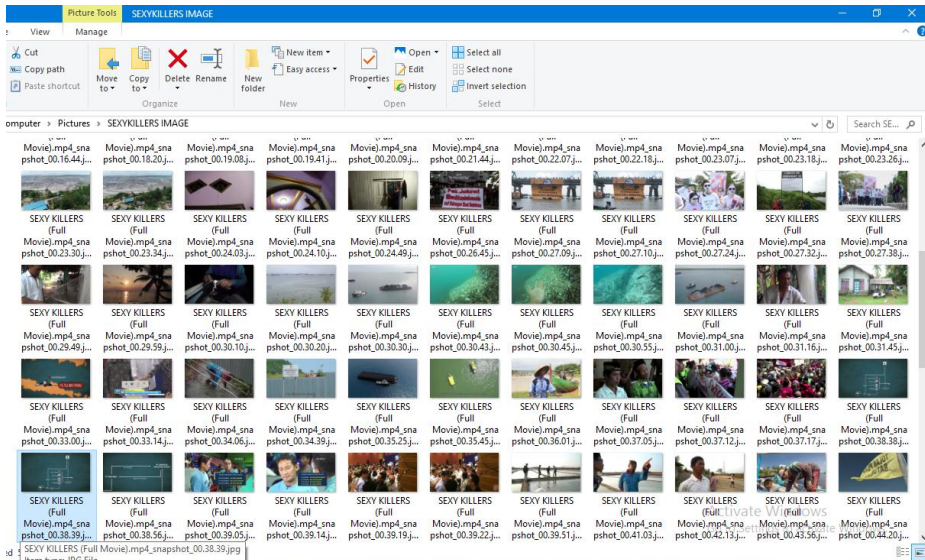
Picture Tools SEXYKILLERS IMAGE

View Manage

Cut
Copy path
Paste shortcut
Move to
Copy to
Delete
Rename
New folder
New item
Easy access
Properties
Open
Edit
History
Select all
Select none
Invert selection
Organize
New
Open
Select

omputer › Pictures › SEXYKILLERS IMAGE

Search SE...

Movie).mp4_snapshot_00.16.44.j...
Movie).mp4_snapshot_00.18.20.j...
Movie).mp4_snapshot_00.19.08.j...
Movie).mp4_snapshot_00.19.41.j...
Movie).mp4_snapshot_00.20.09.j...
Movie).mp4_snapshot_00.21.44.j...
Movie).mp4_snapshot_00.22.07.j...
Movie).mp4_snapshot_00.22.18.j...
Movie).mp4_snapshot_00.23.07.j...
Movie).mp4_snapshot_00.23.18.j...
Movie).mp4_snapshot_00.23.26.j...

SEXY KILLERS (Full Movie).mp4_snapshot_00.23.30.j...
SEXY KILLERS (Full Movie).mp4_snapshot_00.23.34.j...
SEXY KILLERS (Full Movie).mp4_snapshot_00.24.03.j...
SEXY KILLERS (Full Movie).mp4_snapshot_00.24.10.j...
SEXY KILLERS (Full Movie).mp4_snapshot_00.24.49.j...
SEXY KILLERS (Full Movie).mp4_snapshot_00.26.45.j...
SEXY KILLERS (Full Movie).mp4_snapshot_00.27.09.j...
SEXY KILLERS (Full Movie).mp4_snapshot_00.27.10.j...
SEXY KILLERS (Full Movie).mp4_snapshot_00.27.24.j...
SEXY KILLERS (Full Movie).mp4_snapshot_00.27.32.j...
SEXY KILLERS (Full Movie).mp4_snapshot_00.27.38.j...

SEXY KILLERS (Full Movie).mp4_snapshot_00.29.49.j...
SEXY KILLERS (Full Movie).mp4_snapshot_00.29.59.j...
SEXY KILLERS (Full Movie).mp4_snapshot_00.30.10.j...
SEXY KILLERS (Full Movie).mp4_snapshot_00.30.20.j...
SEXY KILLERS (Full Movie).mp4_snapshot_00.30.30.j...
SEXY KILLERS (Full Movie).mp4_snapshot_00.30.43.j...
SEXY KILLERS (Full Movie).mp4_snapshot_00.30.45.j...
SEXY KILLERS (Full Movie).mp4_snapshot_00.30.55.j...
SEXY KILLERS (Full Movie).mp4_snapshot_00.31.00.j...
SEXY KILLERS (Full Movie).mp4_snapshot_00.31.16.j...
SEXY KILLERS (Full Movie).mp4_snapshot_00.31.45.j...

SEXY KILLERS (Full Movie).mp4_snapshot_00.33.00.j...
SEXY KILLERS (Full Movie).mp4_snapshot_00.33.14.j...
SEXY KILLERS (Full Movie).mp4_snapshot_00.34.06.j...
SEXY KILLERS (Full Movie).mp4_snapshot_00.34.39.j...
SEXY KILLERS (Full Movie).mp4_snapshot_00.35.25.j...
SEXY KILLERS (Full Movie).mp4_snapshot_00.35.45.j...
SEXY KILLERS (Full Movie).mp4_snapshot_00.36.01.j...
SEXY KILLERS (Full Movie).mp4_snapshot_00.37.05.j...
SEXY KILLERS (Full Movie).mp4_snapshot_00.37.12.j...
SEXY KILLERS (Full Movie).mp4_snapshot_00.37.17.j...
SEXY KILLERS (Full Movie).mp4_snapshot_00.38.38.j...

SEXY KILLERS (Full Movie).mp4_snapshot_00.38.39.j...
SEXY KILLERS (Full Movie).mp4_snapshot_00.38.56.j...
SEXY KILLERS (Full Movie).mp4_snapshot_00.39.05.j...
SEXY KILLERS (Full Movie).mp4_snapshot_00.39.14.j...
SEXY KILLERS (Full Movie).mp4_snapshot_00.39.19.j...
SEXY KILLERS (Full Movie).mp4_snapshot_00.39.22.j...
SEXY KILLERS (Full Movie).mp4_snapshot_00.39.51.j...
SEXY KILLERS (Full Movie).mp4_snapshot_00.41.03.j...
SEXY KILLERS (Full Movie).mp4_snapshot_00.42.13.j...
SEXY KILLERS (Full Movie).mp4_snapshot_00.43.56.j...
SEXY KILLERS (Full Movie).mp4_snapshot_00.44.20.j...

Activate Windows

SEXY KILLERS (Full Movie).mp4_snapshot_00.38.39.jpg
Item type: JPG File